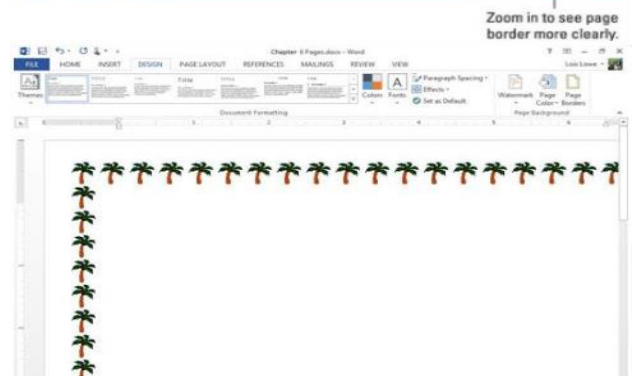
Zoom in to see page border more clearly.

Chapter 6 Pages.docx - Word

FILE HOME INSERT DESIGN PAGE LAYOUT REFERENCES MAILINGS REVIEW VIEW

Lois Lowe

Themes

Title Title Title

Colors Fonts

Paragraph Spacing

Effects

Set as Default

Document Formatting

Watermark Page Color Page Borders

Page Background